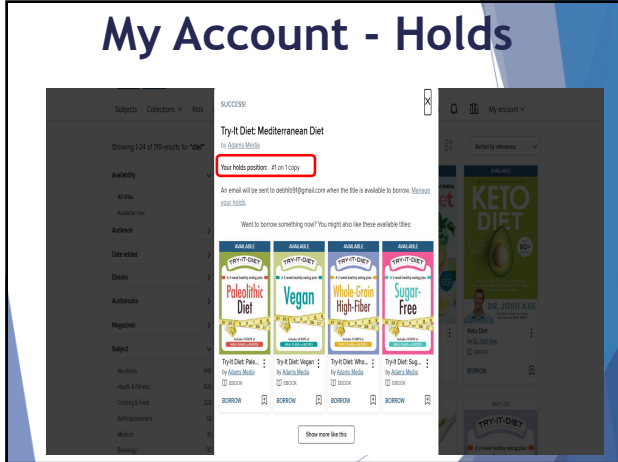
My Account - Holds

Subjects Collections Kids

My account

Showing 1-24 of 719 results for "diet"

Sort by relevance

Availability

All titles

Available now

Audience

Date added

Ebooks

Audiobooks

Magazines

Subject

Nonfiction

Health & Fitness

Cooking & Food

Self-Improvement

Medical

Sociology

SUCCESS!

Try-It Diet: Mediterranean Diet

by Adams Media

Your holds position: #1 on 1 copy

An email will be sent to debhil9@gmail.com when the title is available to borrow. Manage your holds.

Want to borrow something now? You might also like these available titles:

AVAILABLE

TRY-IT-DIET

Paleolithic Diet

Try-It Diet: Pale...

by Adams Media

EBOOK

BORROW

AVAILABLE

TRY-IT-DIET

Vegan

Try-It Diet: Vegan

by Adams Media

EBOOK

BORROW

AVAILABLE

TRY-IT-DIET

Whole-Grain High-Fiber

Try-It Diet: Who...

by Adams Media

EBOOK

BORROW

AVAILABLE

TRY-IT-DIET

Sugar-Free

Try-It Diet: Sug...

by Adams Media

EBOOK

BORROW

Show more like this

KETO DIET

DR. JOSH AXE

Keto Diet

by Dr. Josh Axe

BORROW

TRY-IT-DIET